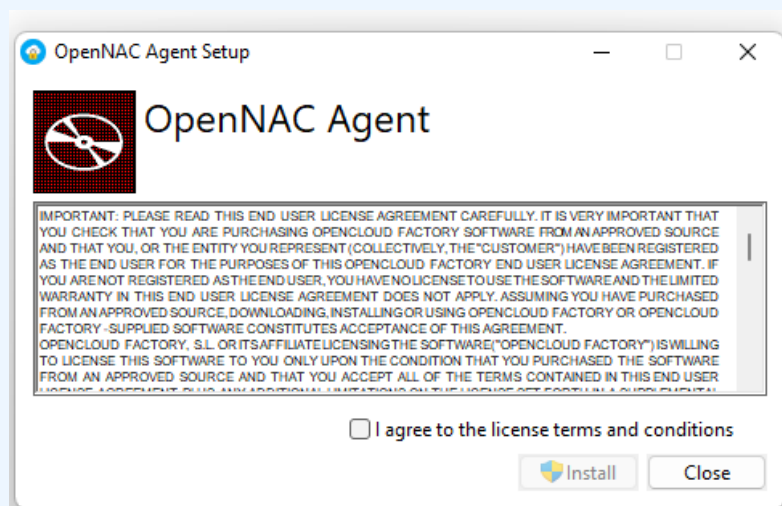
OpenNAC Agent Setup

OpenNAC Agent

IMPORTANT: PLEASE READ THIS END USER LICENSE AGREEMENT CAREFULLY. IT IS VERY IMPORTANT THAT YOU CHECK THAT YOU ARE PURCHASING OPENCLOUD FACTORY SOFTWARE FROM AN APPROVED SOURCE AND THAT YOU, OR THE ENTITY YOU REPRESENT (COLLECTIVELY, THE "CUSTOMER") HAVE BEEN REGISTERED AS THE END USER FOR THE PURPOSES OF THIS OPENCLOUD FACTORY END USER LICENSE AGREEMENT. IF YOU ARE NOT REGISTERED AS THE END USER, YOU HAVE NO LICENSE TO USE THE SOFTWARE AND THE LIMITED WARRANTY IN THIS END USER LICENSE AGREEMENT DOES NOT APPLY. ASSUMING YOU HAVE PURCHASED FROM AN APPROVED SOURCE, DOWNLOADING, INSTALLING OR USING OPENCLOUD FACTORY OR OPENCLOUD FACTORY -SUPPLIED SOFTWARE CONSTITUTES ACCEPTANCE OF THIS AGREEMENT.
OPENCLOUD FACTORY, S.L. OR ITS AFFILIATE LICENSING THE SOFTWARE("OPENCLOUD FACTORY") IS WILLING TO LICENSE THIS SOFTWARE TO YOU ONLY UPON THE CONDITION THAT YOU PURCHASED THE SOFTWARE FROM AN APPROVED SOURCE AND THAT YOU ACCEPT ALL OF THE TERMS CONTAINED IN THIS END USER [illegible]

I agree to the license terms and conditions

Install
Close